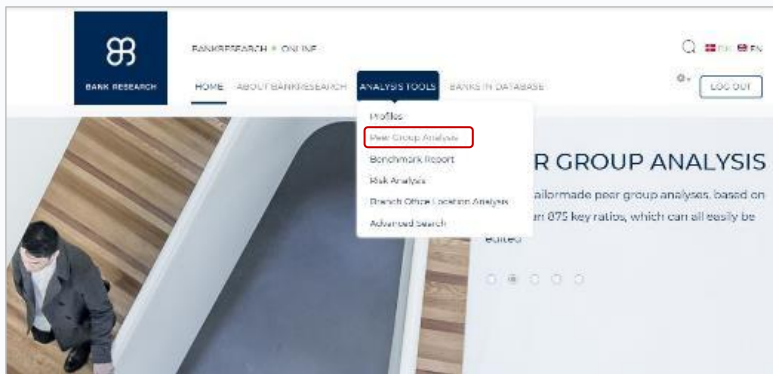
BANK RESEARCH

BANKRESEARCH • ONLINE

DK EN

HOME ABOUT BANKRESEARCH ANALYSIS TOOLS BANKS IN DATABASE

LOG OUT

Profiles
Peer Group Analysis
Benchmark Report
Risk Analysis
Branch Office Location Analysis
Advanced Search

R GROUP ANALYSIS

ailormade peer group analyses, based on
an 875 key ratios, which can all easily be
edited